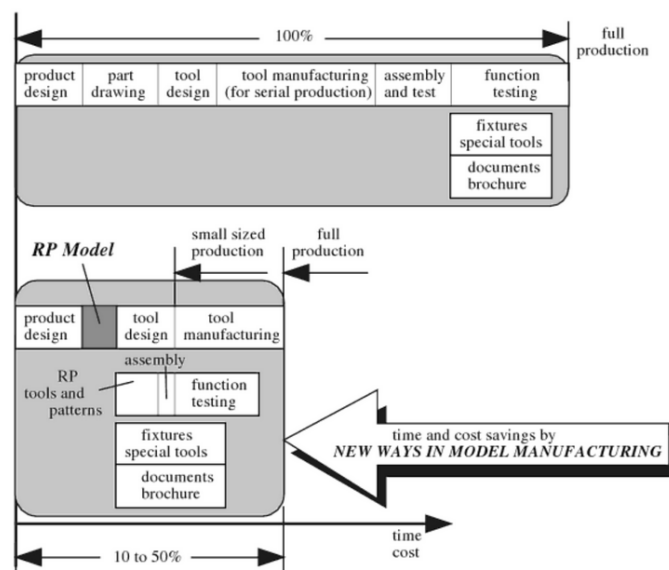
100%

full production

| product design | part drawing | tool design | tool manufacturing (for serial production) | assembly and test | function testing |
|---|---|---|---|---|---|

fixtures special tools

documents brochure

small sized production

full production

RP Model

| product design | | tool design | tool manufacturing |
|---|---|---|---|

assembly

RP tools and patterns

function testing

fixtures special tools

documents brochure

time and cost savings by NEW WAYS IN MODEL MANUFACTURING

time cost

10 to 50%